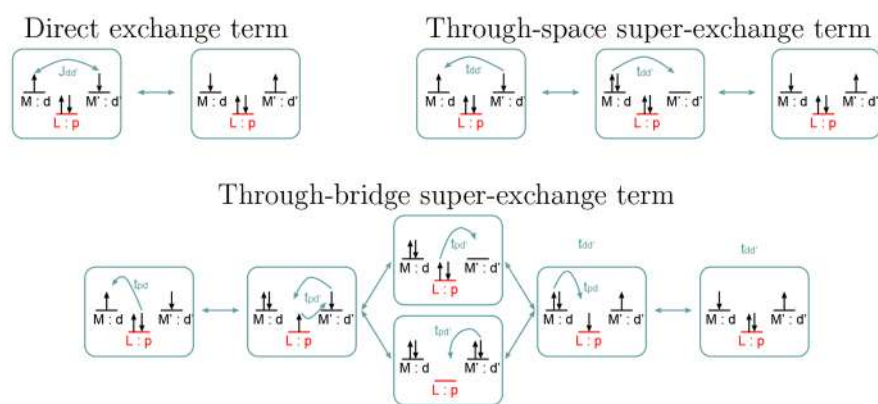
Direct exchange term

$J_{dd'}$

M : d L : p M' : d'

M : d L : p M' : d'

Through-space super-exchange term

$t_{dd'}$

M : d L : p M' : d'

$t_{dd'}$

M : d L : p M' : d'

M : d L : p M' : d'

Through-bridge super-exchange term

$t_{pd}$

M : d L : p M' : d'

$t_{pd'}$

M : d L : p M' : d'

$t_{pd'}$

M : d L : p M' : d'

$t_{pd'}$

M : d L : p M' : d'

$t_{dd'}$

$t_{pd}$

M : d L : p M' : d'

$t_{dd'}$

M : d L : p M' : d'